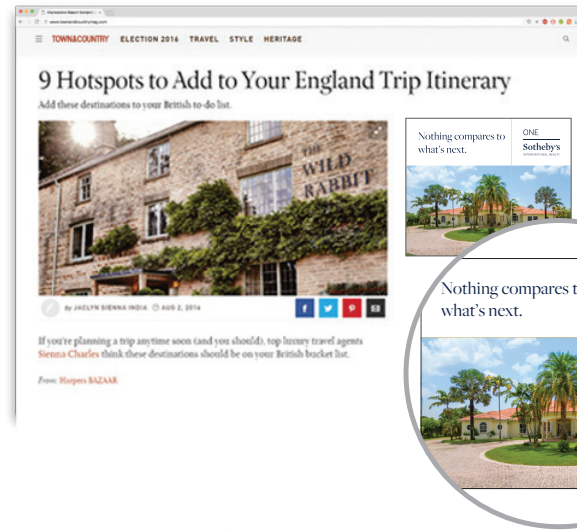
TOWN&COUNTRY ELECTION 2016 TRAVEL STYLE HERITAGE

9 Hotspots to Add to Your England Trip Itinerary

Add these destinations to your British to-do list.

THE WILD RABBIT

By JACLYN SIENNA INDIA AUG 2, 2016

If you're planning a trip anytime soon (and you should), top luxury travel agents Sienna Charles think these destinations should be on your British bucket list.

From: Harpers BAZAAR

Nothing compares to what's next.

ONE Sotheby's INTERNATIONAL REALTY

Nothing compares t what's next.